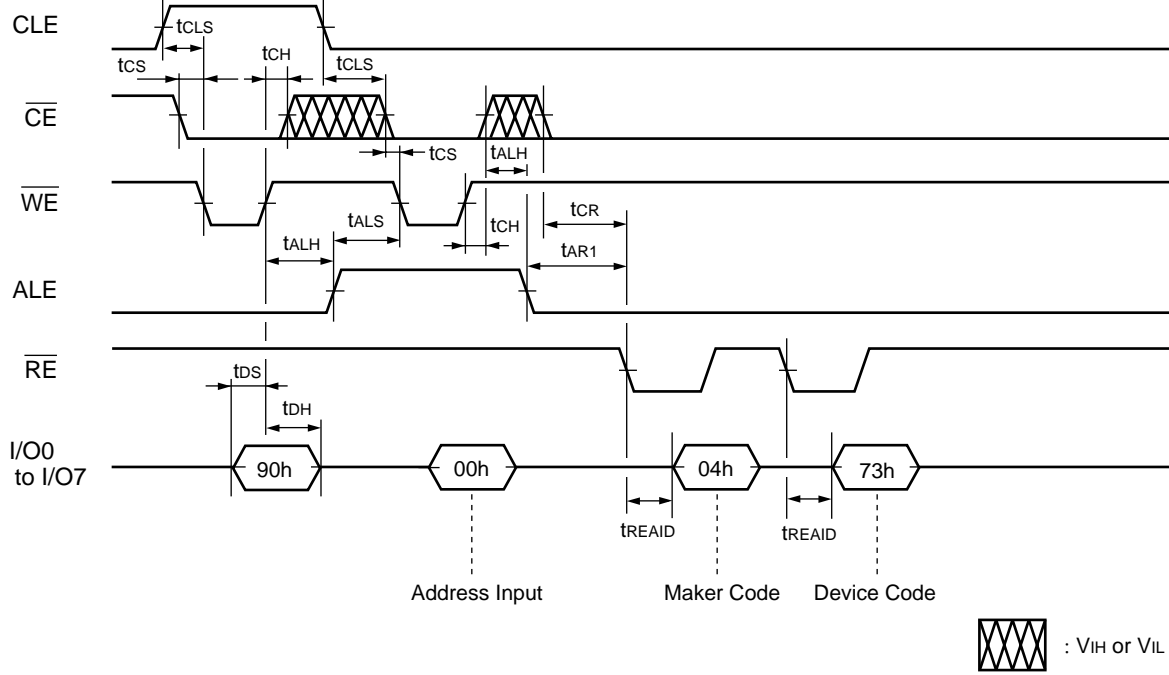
CLE

$t_{CLS}$

$t_{CS}$

$t_{CH}$

$t_{CLS}$

$\overline{CE}$

$t_{CS}$

$t_{ALH}$

$\overline{WE}$

$t_{ALS}$

$t_{CR}$

$t_{ALH}$

$t_{CH}$

$t_{AR1}$

ALE

$\overline{RE}$

$t_{DS}$

$t_{DH}$

I/O0 to I/O7

90h

00h

04h

73h

$t_{REAID}$

$t_{REAID}$

Address Input

Maker Code

Device Code

: $V_{IH}$ or $V_{IL}$